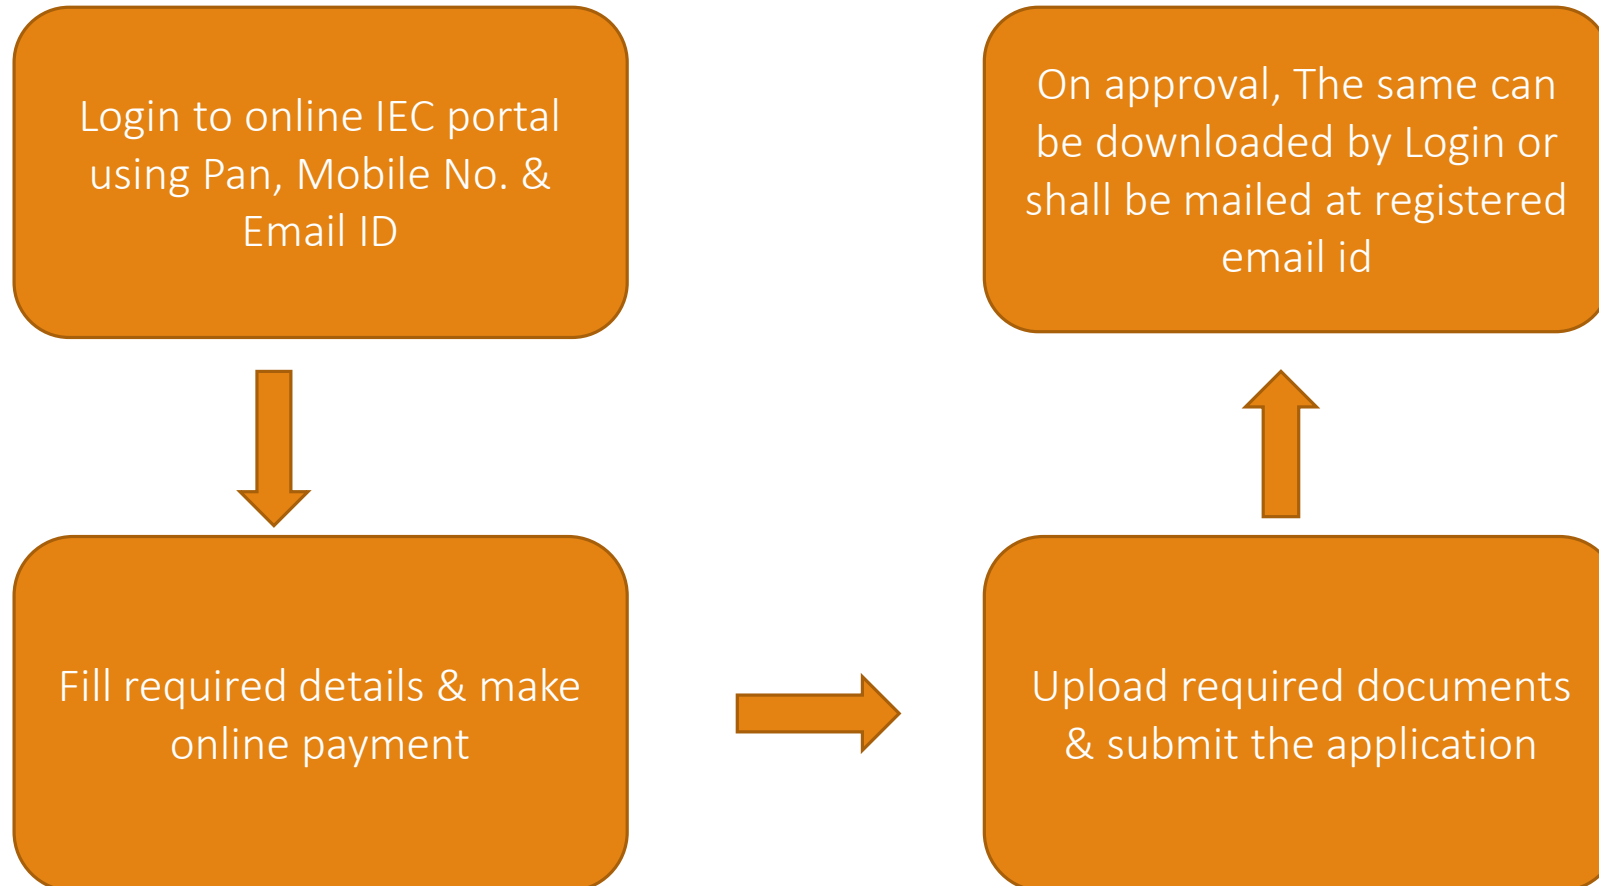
Login to online IEC portal using Pan, Mobile No. & Email ID

Fill required details & make online payment

Upload required documents & submit the application

On approval, The same can be downloaded by Login or shall be mailed at registered email id